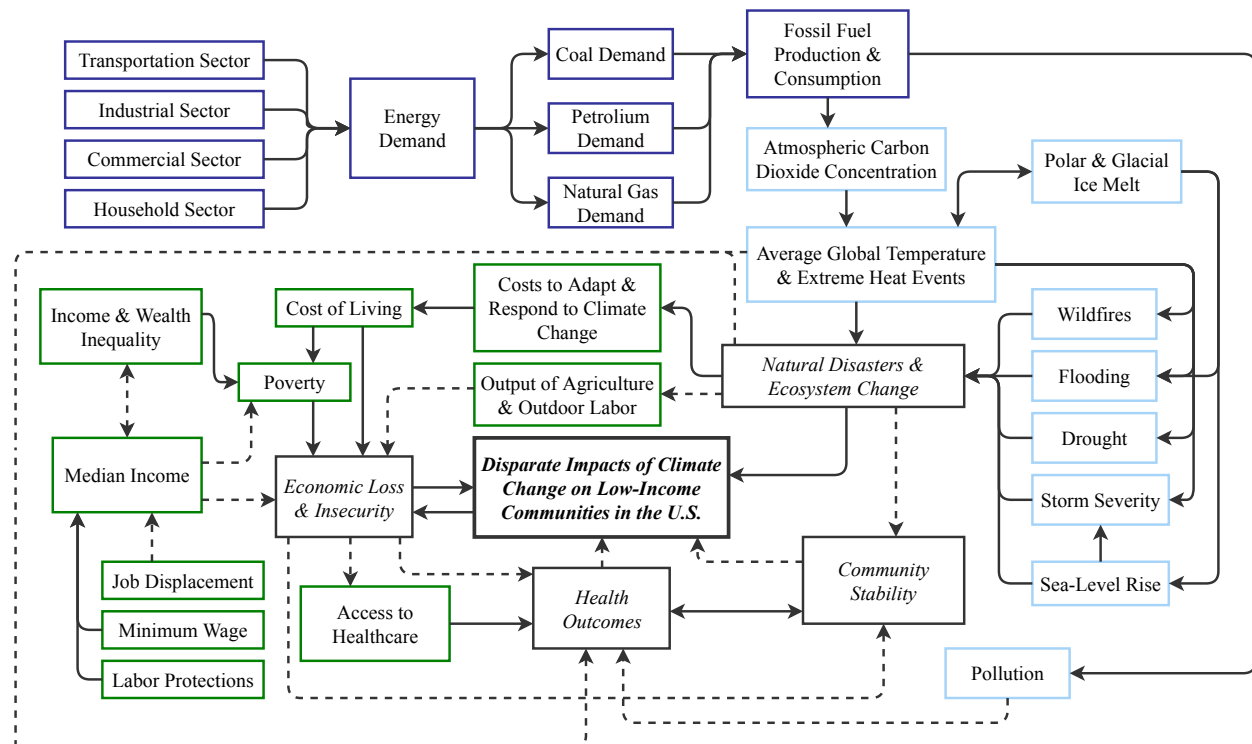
Transportation Sector

Industrial Sector

Commercial Sector

Household Sector

Energy Demand

Coal Demand

Petrolium Demand

Natural Gas Demand

Fossil Fuel Production & Consumption

Atmospheric Carbon Dioxide Concentration

Polar & Glacial Ice Melt

Average Global Temperature & Extreme Heat Events

Wildfires

Flooding

Drought

Storm Severity

Sea-Level Rise

Natural Disasters & Ecosystem Change

Costs to Adapt & Respond to Climate Change

Output of Agriculture & Outdoor Labor

Cost of Living

Income & Wealth Inequality

Poverty

Median Income

Economic Loss & Insecurity

Disparate Impacts of Climate Change on Low-Income Communities in the U.S.

Community Stability

Job Displacement

Minimum Wage

Labor Protections

Access to Healthcare

Health Outcomes

Pollution